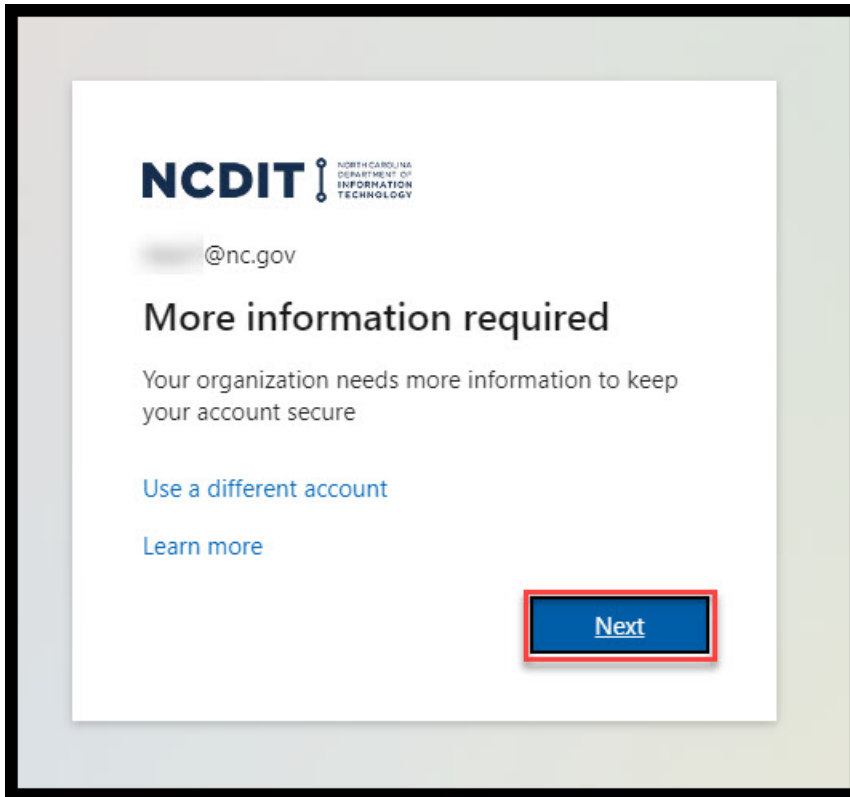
NCDIT NORTH CAROLINA DEPARTMENT OF INFORMATION TECHNOLOGY

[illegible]@nc.gov

More information required

Your organization needs more information to keep your account secure

Use a different account

Learn more

Next